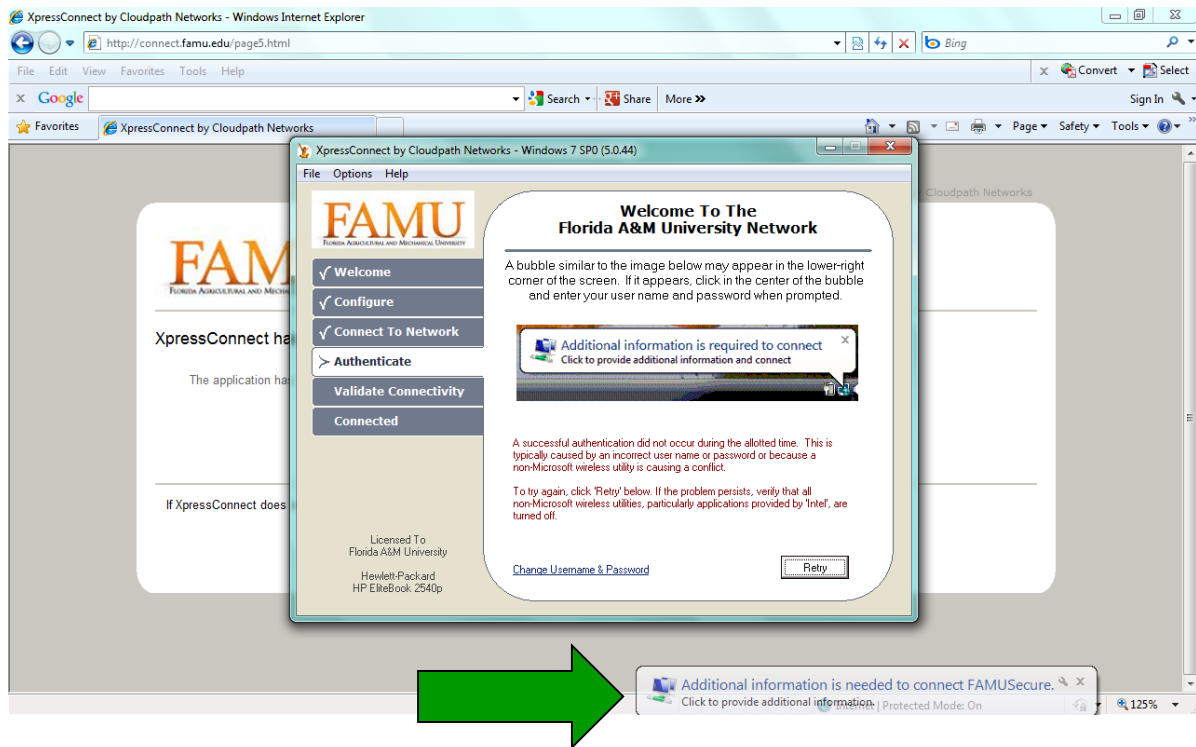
XpressConnect by Cloudpath Networks - Windows Internet Explorer

http://connect.famu.edu/page5.html

Bing

File Edit View Favorites Tools Help

Convert Select

Google

Search Share More »

Sign In

Favorites XpressConnect by Cloudpath Networks

Page Safety Tools

Cloudpath Networks

FAM
FLORIDA AGRICULTURAL AND MECHA

XpressConnect ha

The application ha

If XpressConnect does

XpressConnect by Cloudpath Networks - Windows 7 SP0 (5.0.44)

File Options Help

FAMU
FLORIDA AGRICULTURAL AND MECHANICAL UNIVERSITY

√ Welcome
√ Configure
√ Connect To Network
> Authenticate
Validate Connectivity
Connected

Licensed To
Florida A&M University

Hewlett-Packard
HP EliteBook 2540p

Welcome To The
Florida A&M University Network

A bubble similar to the image below may appear in the lower-right corner of the screen. If it appears, click in the center of the bubble and enter your user name and password when prompted.

Additional information is required to connect
Click to provide additional information and connect

A successful authentication did not occur during the allotted time. This is typically caused by an incorrect user name or password or because a non-Microsoft wireless utility is causing a conflict.

To try again, click 'Retry' below. If the problem persists, verify that all non-Microsoft wireless utilities, particularly applications provided by 'Intel', are turned off.

Change Username & Password

Retry

Additional information is needed to connect FAMUSecure.
Click to provide additional information.

Internet | Protected Mode: On

125%